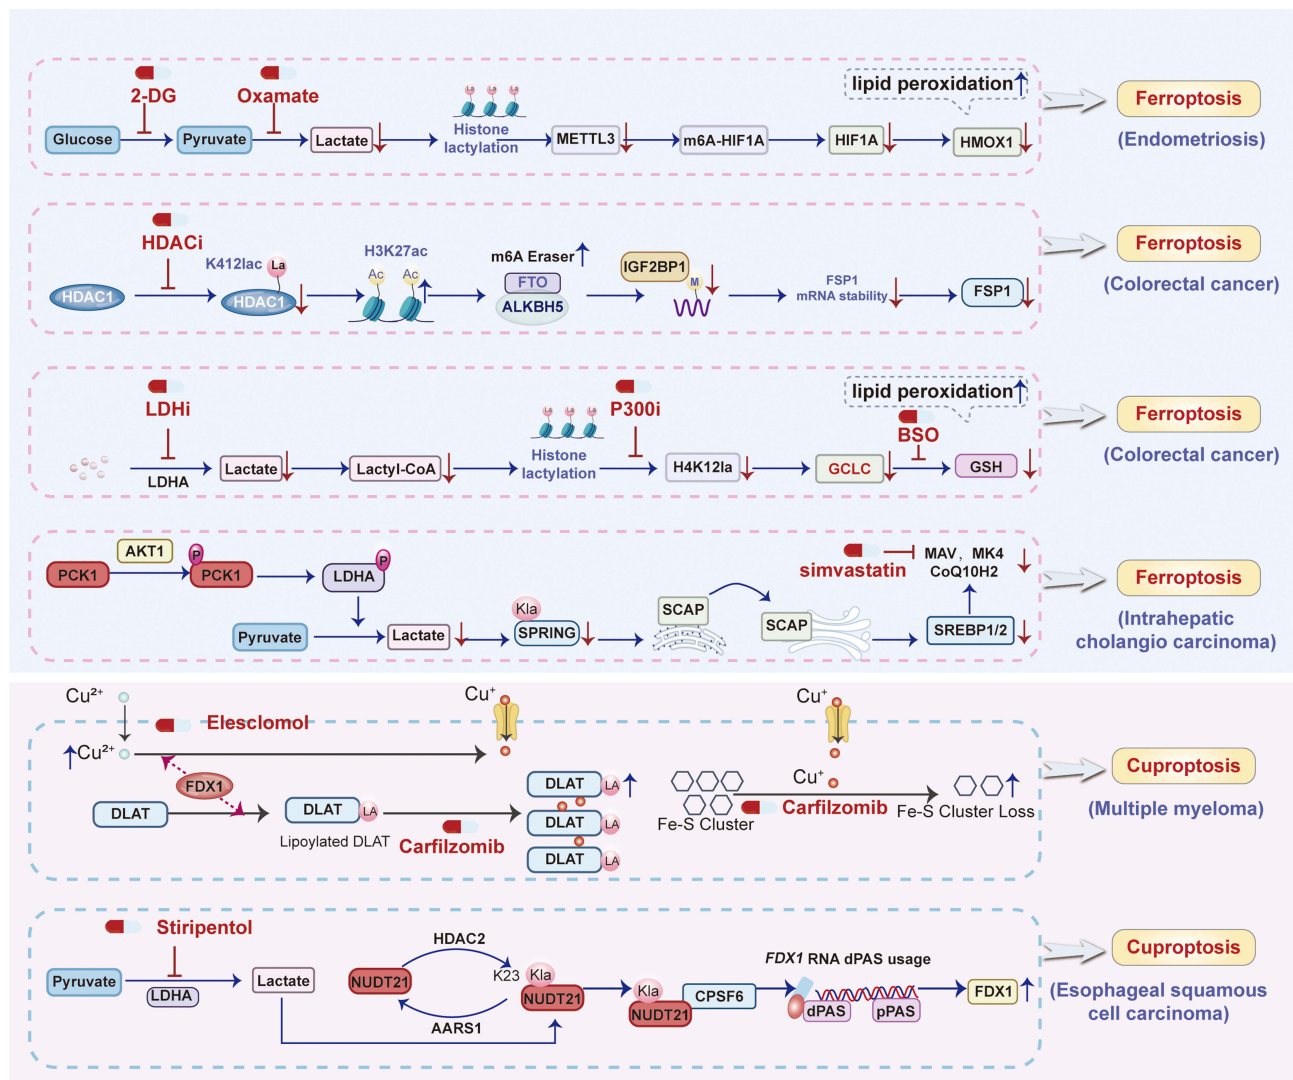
2-DG
Oxamate
lipid peroxidation
Glucose
Pyruvate
Lactate
Histone lactylation
METTL3
m6A-HIF1A
HIF1A
HMOX1
Ferroptosis
(Endometriosis)

HDACi
K412lac
La
H3K27ac
Ac
Ac
m6A Eraser
IGF2BP1
HDAC1
HDAC1
FTO
ALKBH5
M
FSP1 mRNA stability
FSP1
Ferroptosis
(Colorectal cancer)

LDHi
P300i
lipid peroxidation
BSO
LDHA
Lactate
Lactyl-CoA
Histone lactylation
H4K12la
GCLC
GSH
Ferroptosis
(Colorectal cancer)

AKT1
P
P
PCK1
PCK1
LDHA
simvastatin
MAV、MK4
CoQ10H2
Pyruvate
Lactate
Kla
SPRING
SCAP
SCAP
SREBP1/2
Ferroptosis
(Intrahepatic cholangio carcinoma)

Cu²⁺
Cu⁺
Cu⁺
Elesclomol
Cu²⁺
FDX1
DLAT
DLAT
LA
Lipoylated DLAT
Carfilzomib
DLAT
LA
DLAT
LA
DLAT
LA
Cu⁺
Fe-S Cluster
Carfilzomib
Fe-S Cluster Loss
Cuproptosis
(Multiple myeloma)

Stiripentol
Pyruvate
LDHA
Lactate
HDAC2
NUDT21
K23
Kla
NUDT21
AARS1
Kla
NUDT21
CPSF6
FDX1 RNA dPAS usage
dPAS
pPAS
FDX1
Cuproptosis
(Esophageal squamous cell carcinoma)